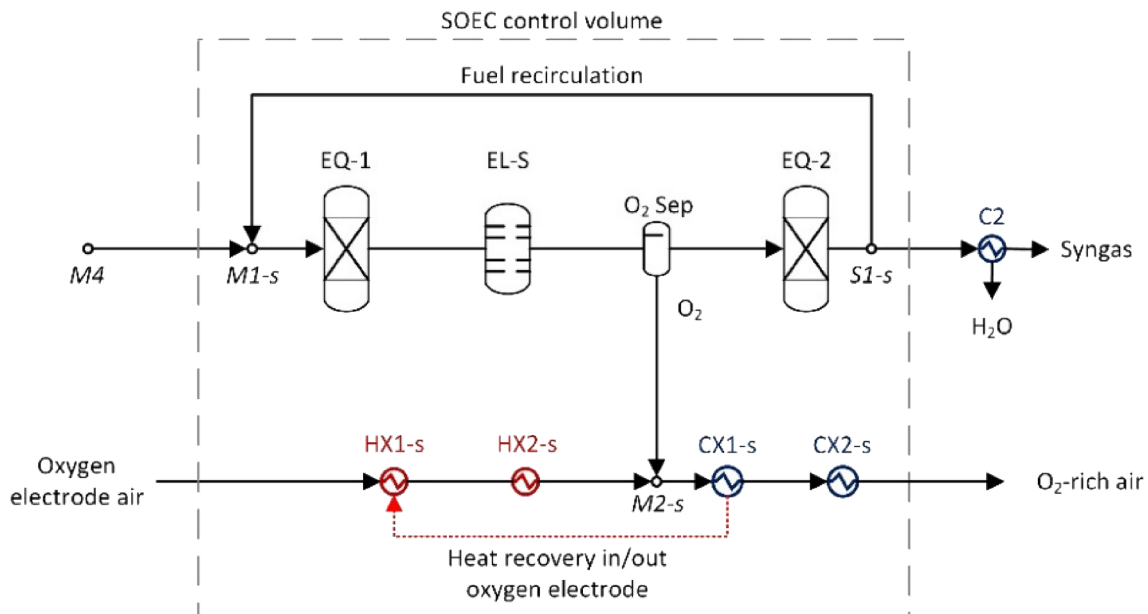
SOEC control volume

Fuel recirculation

EQ-1

EL-S

$O_2$ Sep

EQ-2

C2

M4

M1-s

S1-s

Syngas

$O_2$

$H_2O$

HX1-s

HX2-s

CX1-s

CX2-s

Oxygen electrode air

M2-s

$O_2$-rich air

Heat recovery in/out oxygen electrode